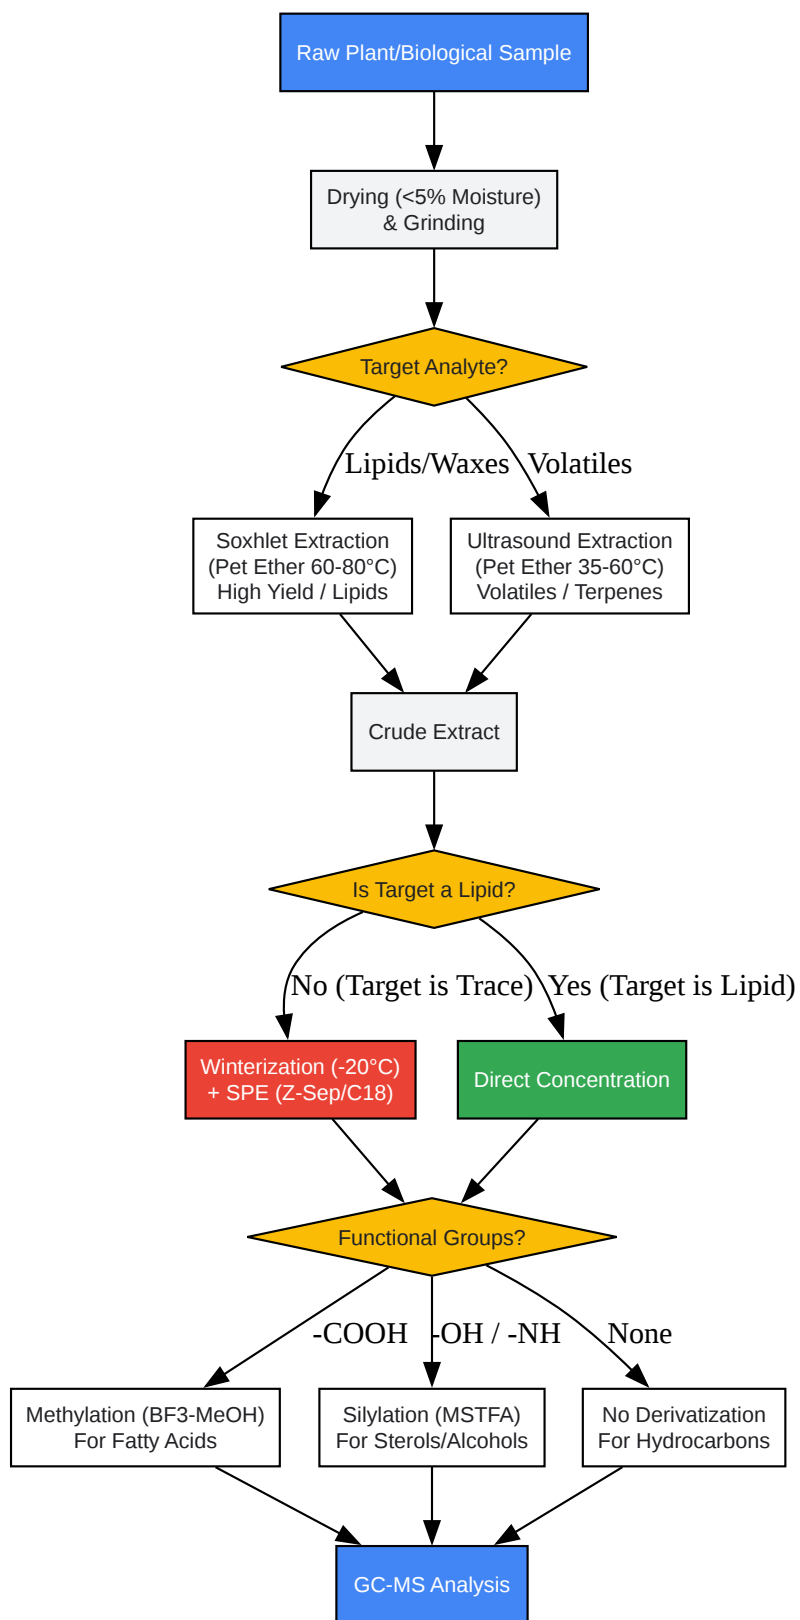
Raw Plant/Biological Sample

Drying (<5% Moisture) & Grinding

Target Analyte?

Lipids/Waxes

Volatiles

Soxhlet Extraction (Pet Ether 60-80°C) High Yield / Lipids

Ultrasound Extraction (Pet Ether 35-60°C) Volatiles / Terpenes

Crude Extract

Is Target a Lipid?

No (Target is Trace)

Yes (Target is Lipid)

Winterization (-20°C) + SPE (Z-Sep/C18)

Direct Concentration

Functional Groups?

-COOH

-OH / -NH

None

Methylation (BF3-MeOH) For Fatty Acids

Silylation (MSTFA) For Sterols/Alcohols

No Derivatization For Hydrocarbons

GC-MS Analysis